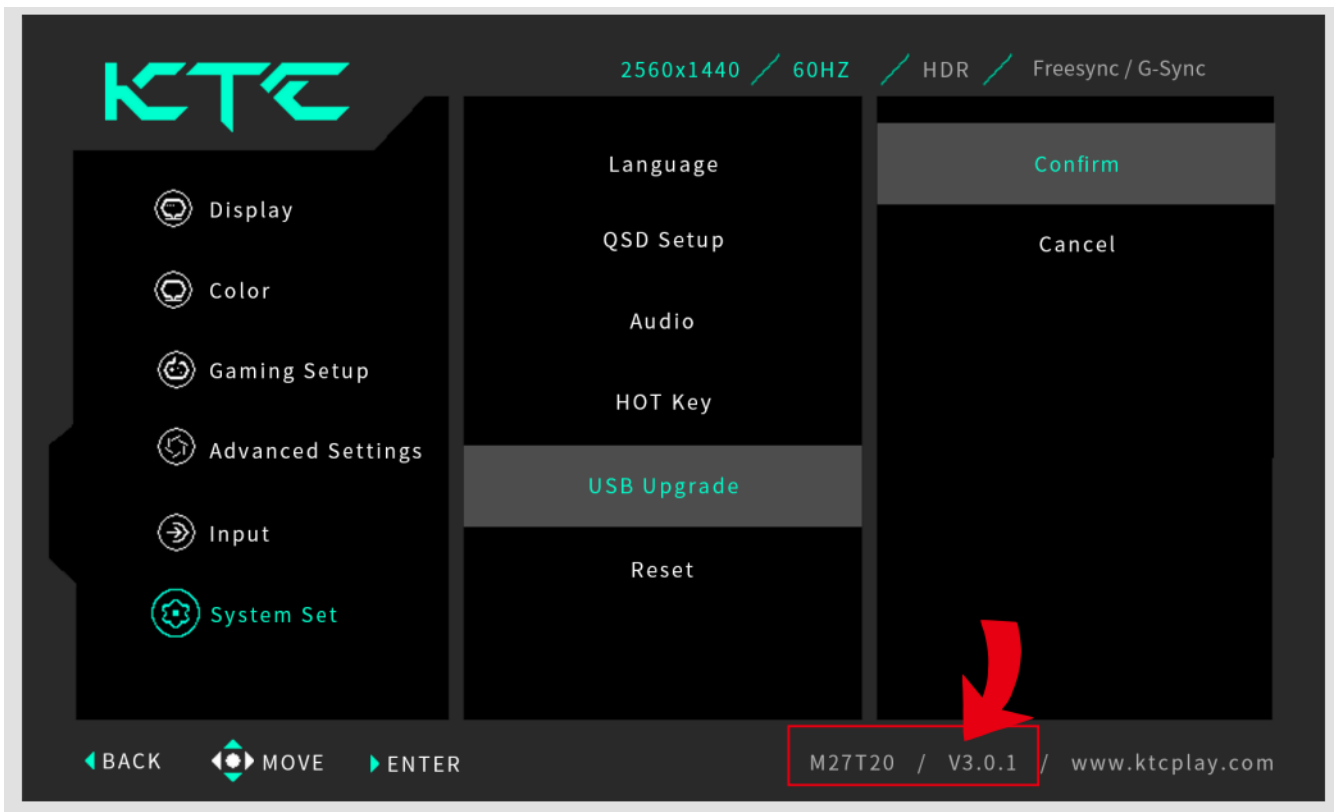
KTC

2560x1440 / 60HZ / HDR / Freesync / G-Sync

Display
Color
Gaming Setup
Advanced Settings
Input
System Set

Language
QSD Setup
Audio
HOT Key
USB Upgrade
Reset

Confirm
Cancel

BACK MOVE ENTER

M27T20 / V3.0.1 / www.ktcplay.com